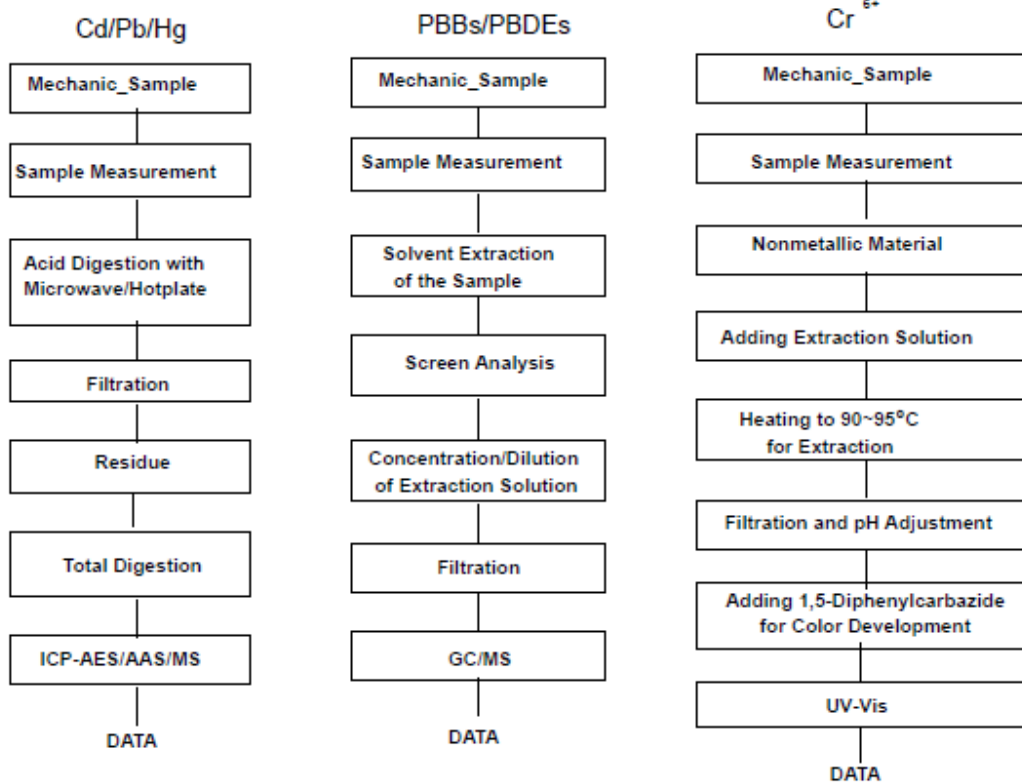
Cd/Pb/Hg

Mechanic_Sample

Sample Measurement

Acid Digestion with Microwave/Hotplate

Filtration

Residue

Total Digestion

ICP-AES/AAS/MS

DATA

PBBs/PBDEs

Mechanic_Sample

Sample Measurement

Solvent Extraction of the Sample

Screen Analysis

Concentration/Dilution of Extraction Solution

Filtration

GC/MS

DATA

$Cr^{6+}$

Mechanic_Sample

Sample Measurement

Nonmetallic Material

Adding Extraction Solution

Heating to 90~95°C for Extraction

Filtration and pH Adjustment

Adding 1,5-Diphenylcarbazide for Color Development

UV-Vis

DATA